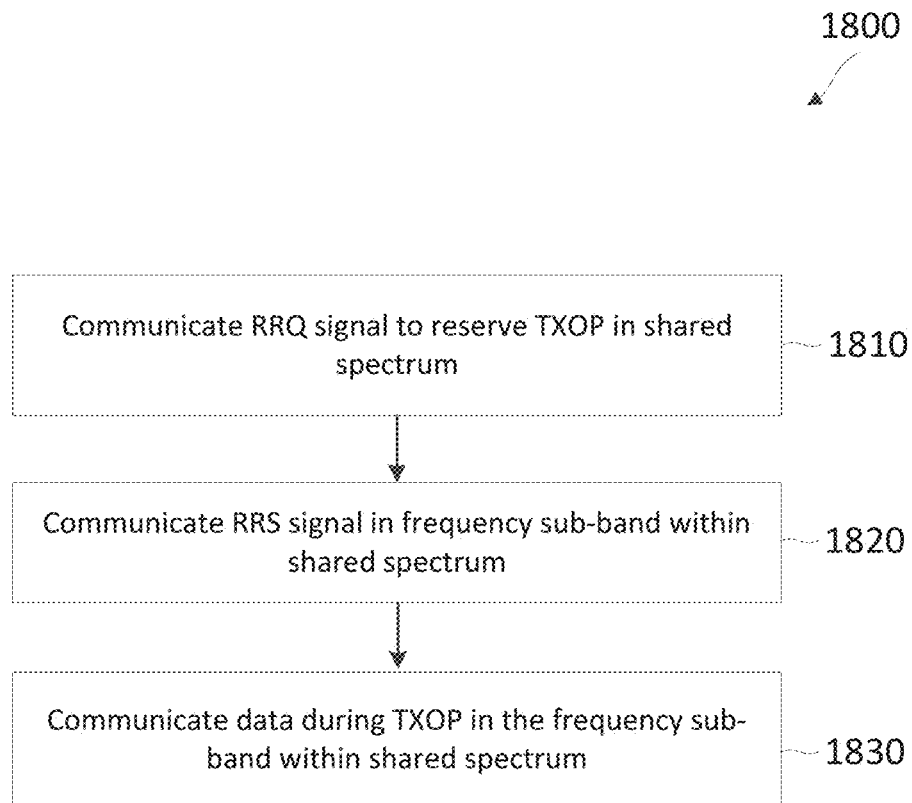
1800

Communicate RRQ signal to reserve TXOP in shared spectrum

1810

Communicate RRS signal in frequency sub-band within shared spectrum

1820

Communicate data during TXOP in the frequency sub-band within shared spectrum

1830